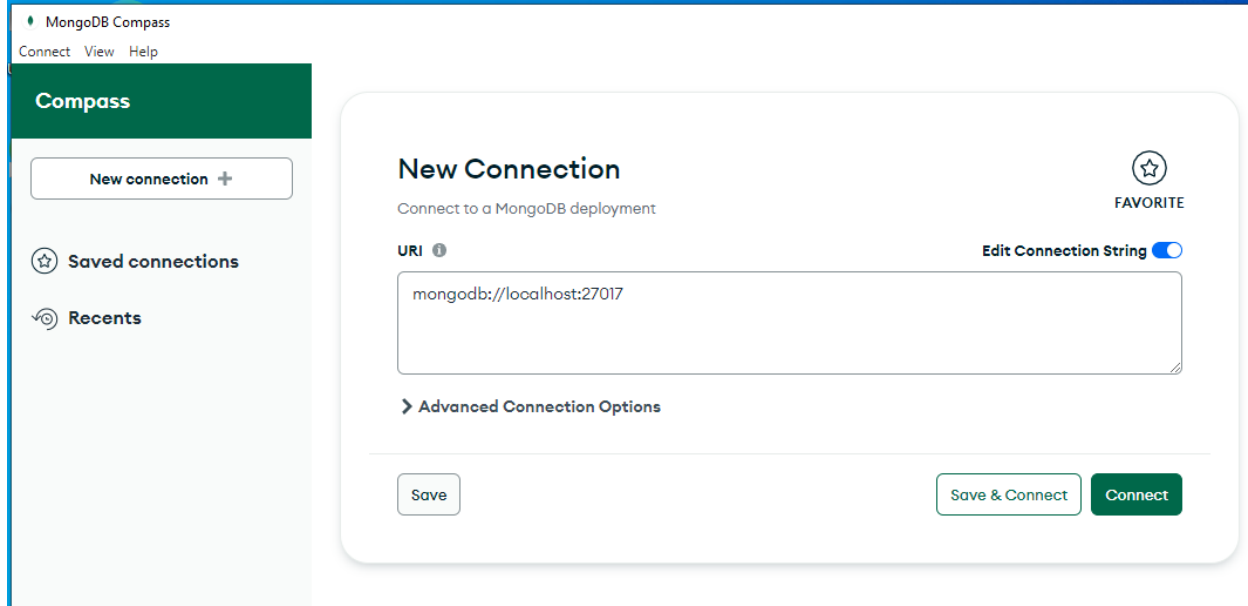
MongoDB Compass
Connect View Help

Compass

New connection +

Saved connections

Recents

New Connection

Connect to a MongoDB deployment

FAVORITE

URI

Edit Connection String

mongodb://localhost:27017

Advanced Connection Options

Save

Save & Connect

Connect